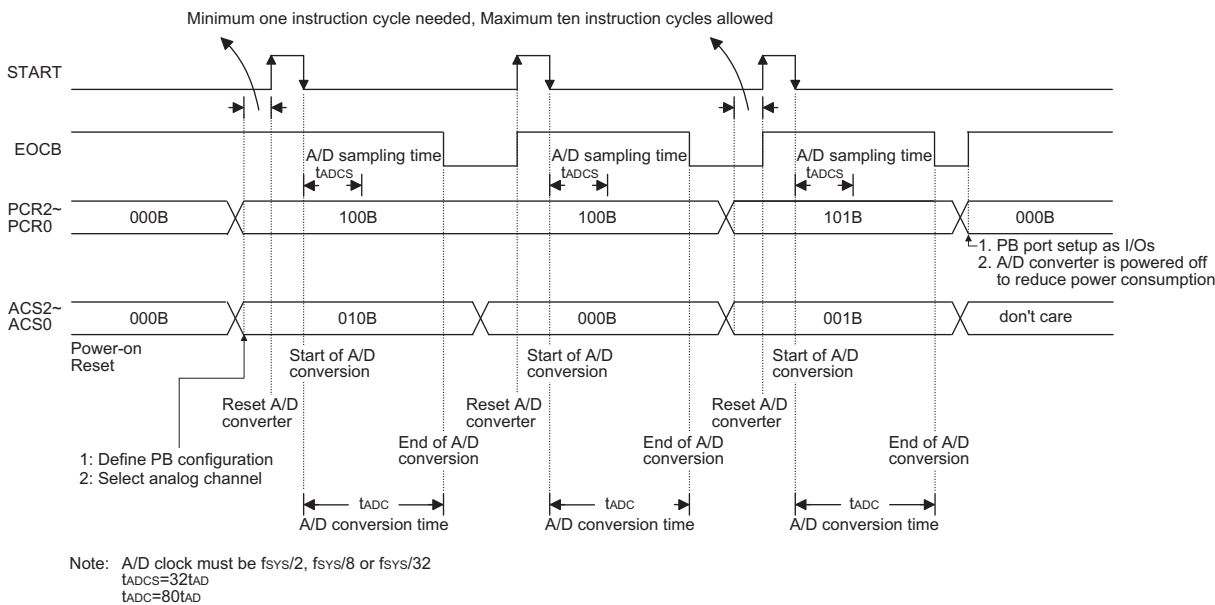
Minimum one instruction cycle needed, Maximum ten instruction cycles allowed

START

EOCB

A/D sampling time
$t_{ADCS}$

A/D sampling time
$t_{ADCS}$

A/D sampling time
$t_{ADCS}$

PCR2~
PCR0

000B

100B

100B

101B

000B

1. PB port setup as I/Os
2. A/D converter is powered off to reduce power consumption

ACS2~
ACS0

000B

010B

000B

001B

don't care

Power-on Reset

Start of A/D conversion

Start of A/D conversion

Start of A/D conversion

Reset A/D converter

Reset A/D converter

Reset A/D converter

End of A/D conversion

End of A/D conversion

End of A/D conversion

1: Define PB configuration
2: Select analog channel

$t_{ADC}$
A/D conversion time

$t_{ADC}$
A/D conversion time

$t_{ADC}$
A/D conversion time

Note: A/D clock must be $f_{SYS}/2$, $f_{SYS}/8$ or $f_{SYS}/32$
$t_{ADCS}=32t_{AD}$
$t_{ADC}=80t_{AD}$